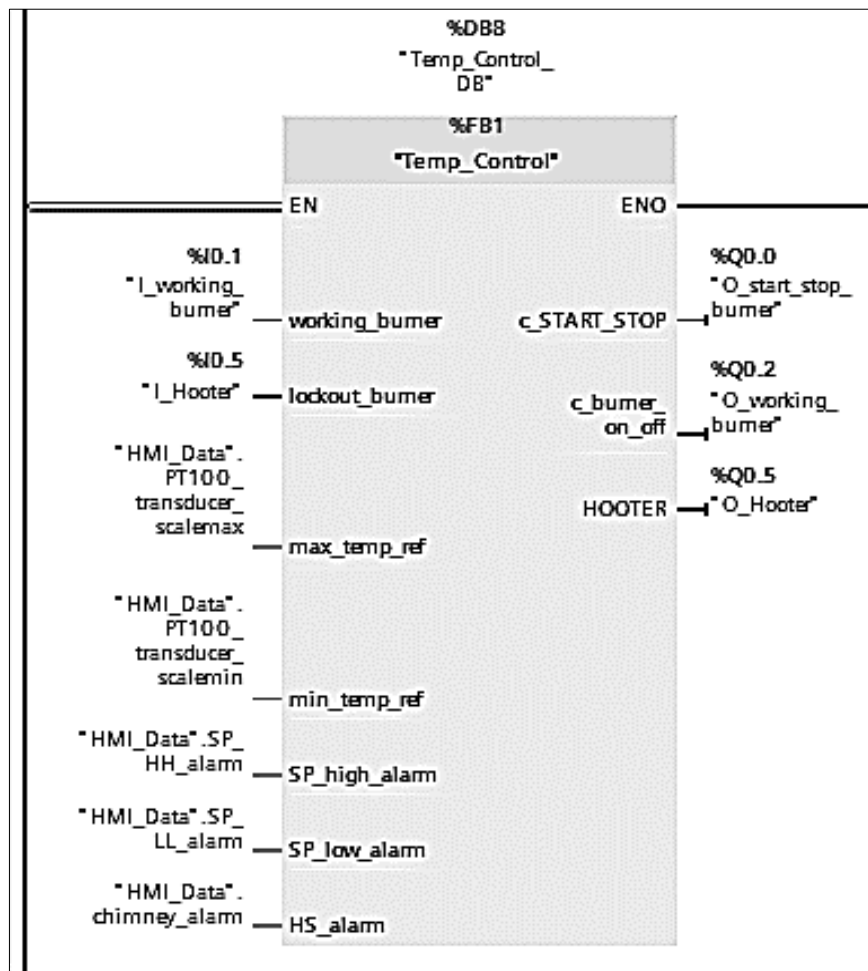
%DB8
"Temp_Control_DB"

%FB1
"Temp_Control"

EN
ENO

%I0.1
"I_working_burner"
working_burner

c_START_STOP
%Q0.0
"O_start_stop_burner"

%I0.5
"I_Hooter"
lockout_burner

c_burner_on_off
%Q0.2
"O_working_burner"

%Q0.5
HOOTER
"O_Hooter"

"HMI_Data".PT100_transducer_scalemax
max_temp_ref

"HMI_Data".PT100_transducer_scalemin
min_temp_ref

"HMI_Data".SP_HH_alarm
SP_high_alarm

"HMI_Data".SP_LL_alarm
SP_low_alarm

"HMI_Data".chimney_alarm
HS_alarm